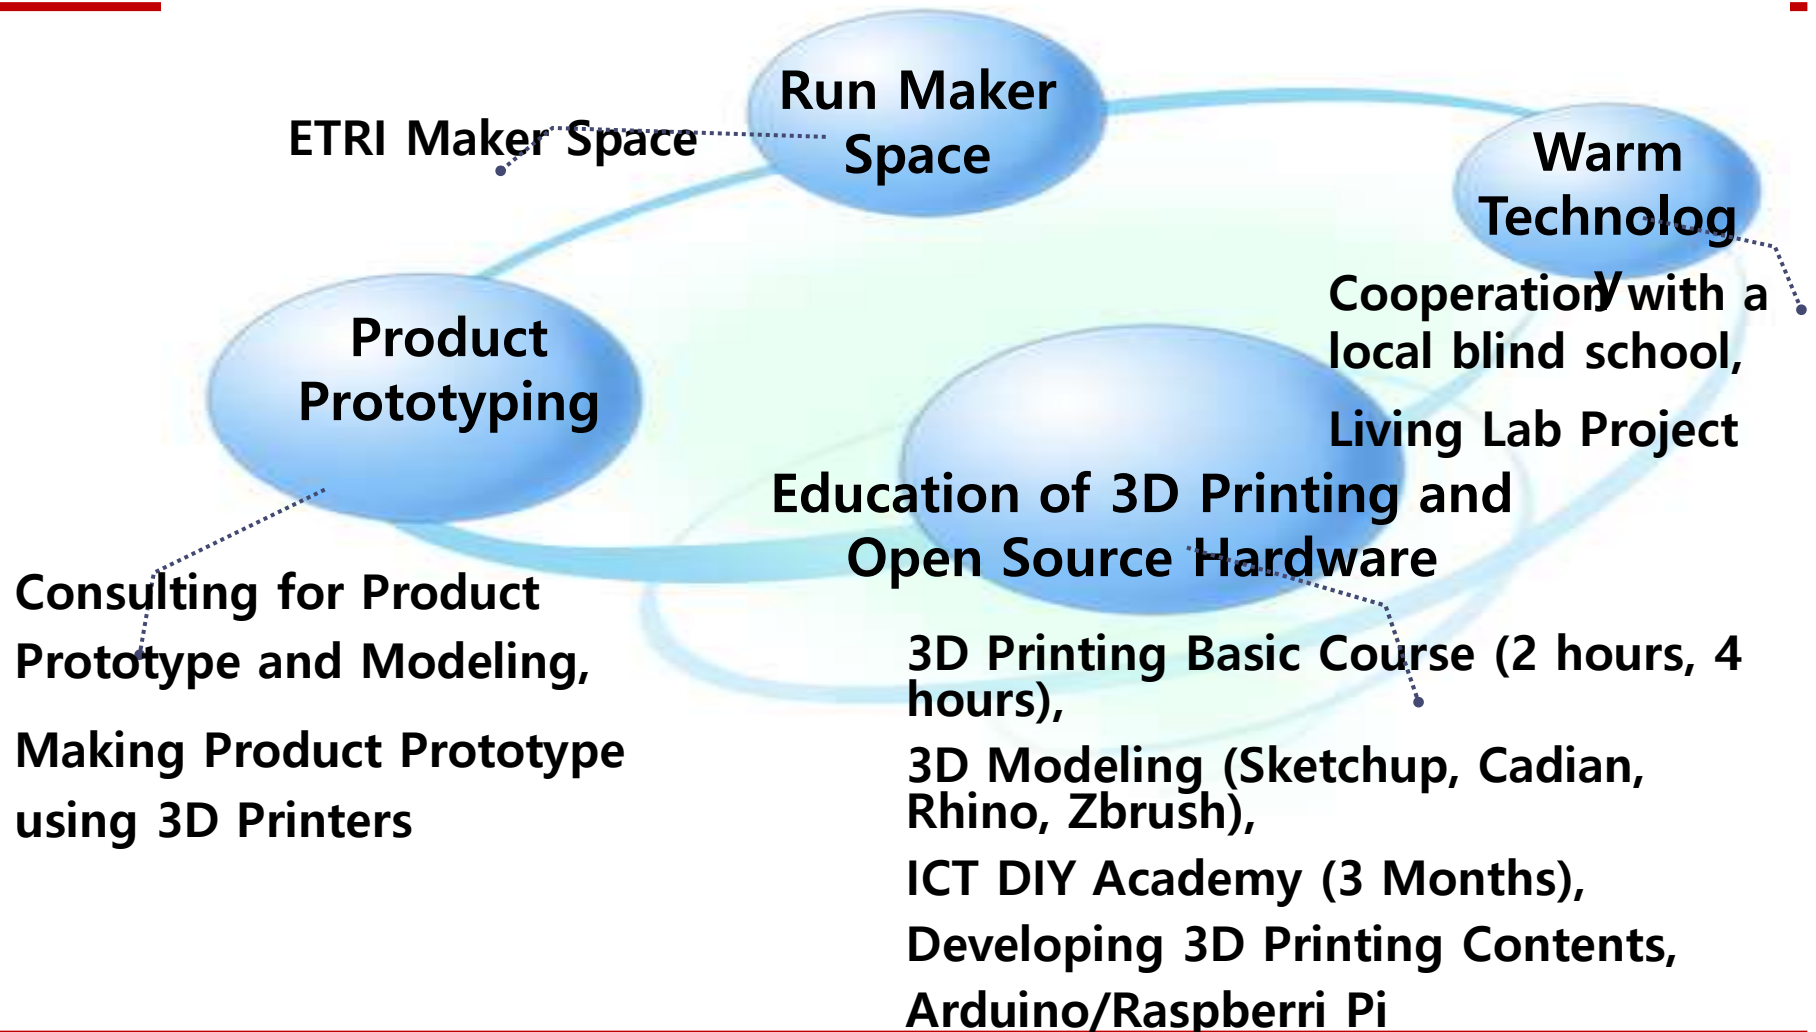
Run Maker Space

ETRI Maker Space

Warm Technology

Cooperation with a local blind school,

Living Lab Project

Product Prototyping

Education of 3D Printing and Open Source Hardware

Consulting for Product Prototype and Modeling,

Making Product Prototype using 3D Printers

3D Printing Basic Course (2 hours, 4 hours),

3D Modeling (Sketchup, Cadian, Rhino, Zbrush),

ICT DIY Academy (3 Months),

Developing 3D Printing Contents,

Arduino/Raspberri Pi